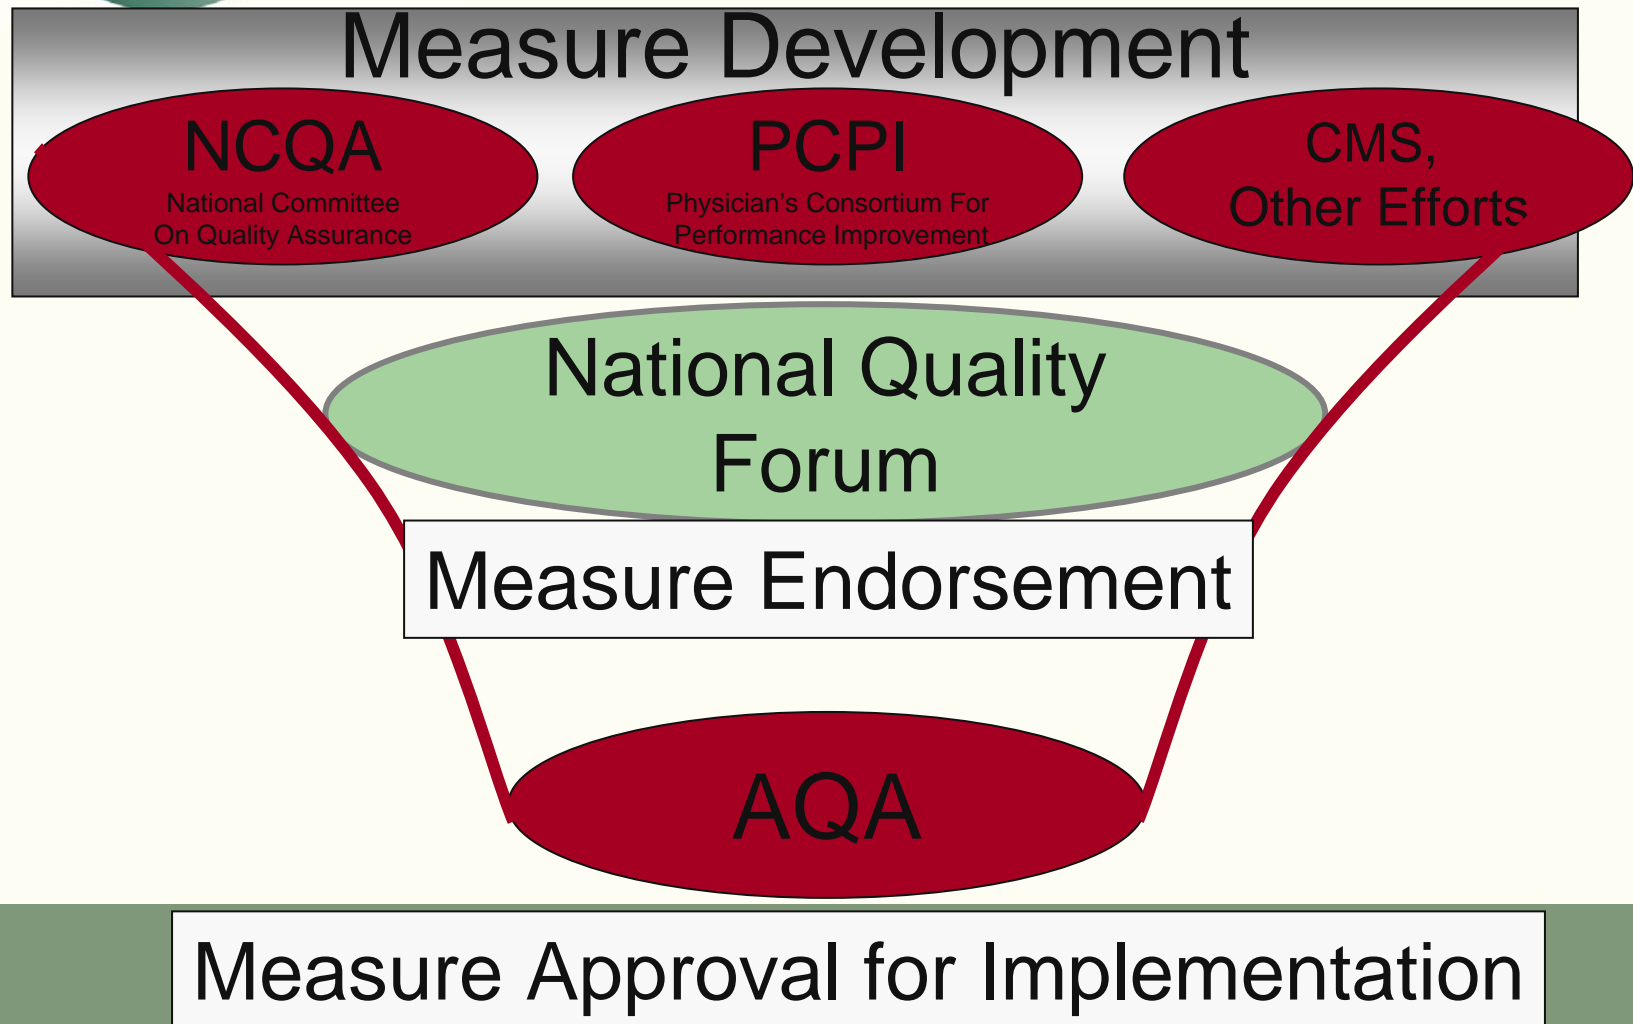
Measure Development

NCQA
National Committee On Quality Assurance

PCPI
Physician's Consortium For Performance Improvement

CMS, Other Efforts

National Quality Forum

Measure Endorsement

AQA

Measure Approval for Implementation